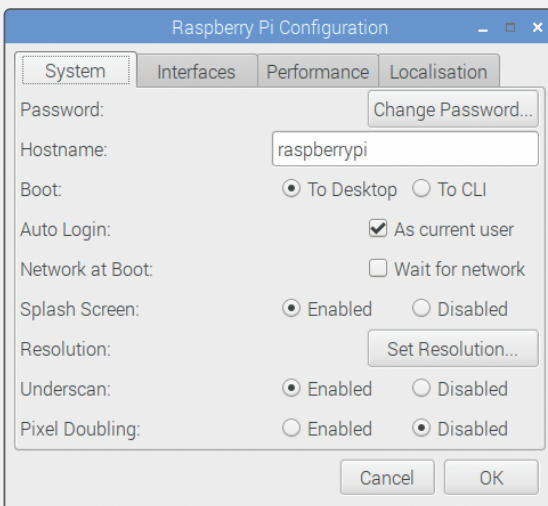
Raspberry Pi Configuration

System | Interfaces | Performance | Localisation

Password: Change Password...

Hostname: raspberrypi

Boot: To Desktop To CLI

Auto Login: As current user

Network at Boot: Wait for network

Splash Screen: Enabled Disabled

Resolution: Set Resolution...

Underscan: Enabled Disabled

Pixel Doubling: Enabled Disabled

Cancel OK